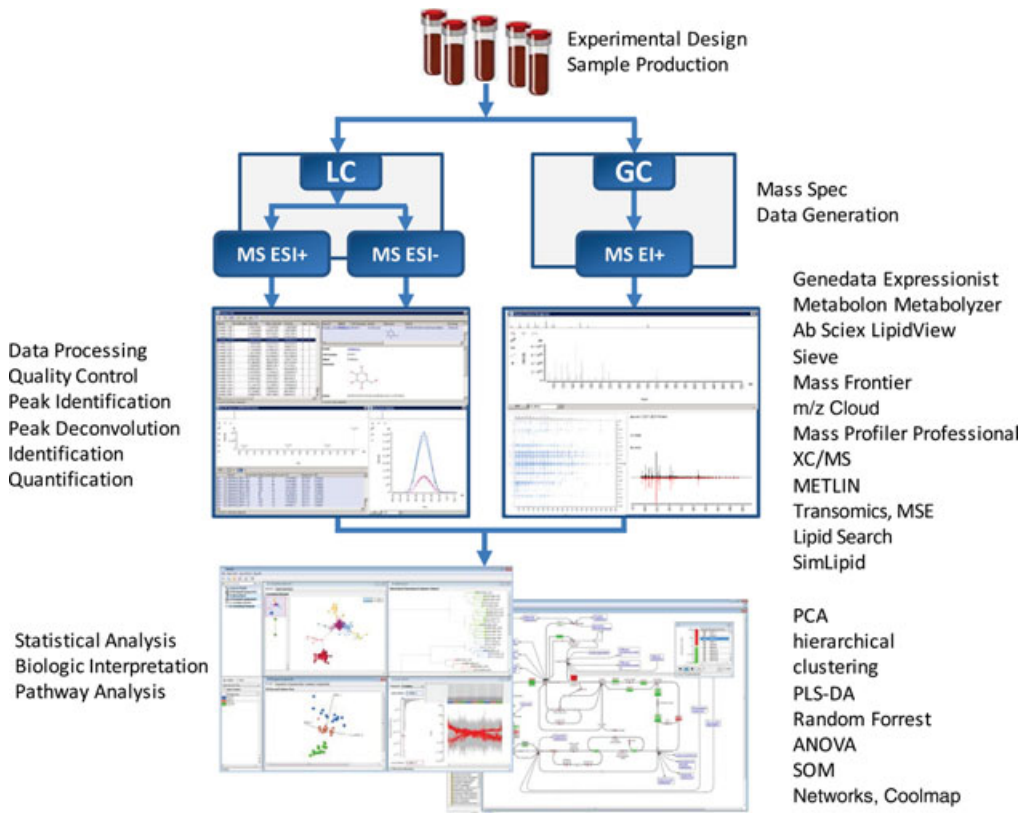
Experimental Design
Sample Production

LC

GC

Mass Spec
Data Generation

MS ESI+

MS ESI-

MS EI+

Data Processing
Quality Control
Peak Identification
Peak Deconvolution
Identification
Quantification

Genedata Expressionist
Metabolon Metabolyzer
Ab Sciex LipidView
Sieve
Mass Frontier
m/z Cloud
Mass Profiler Professional
XC/MS
METLIN
Transomics, MSE
Lipid Search
SimLipid

Statistical Analysis
Biologic Interpretation
Pathway Analysis

PCA
hierarchical
clustering
PLS-DA
Random Forrest
ANOVA
SOM
Networks, Coolmap